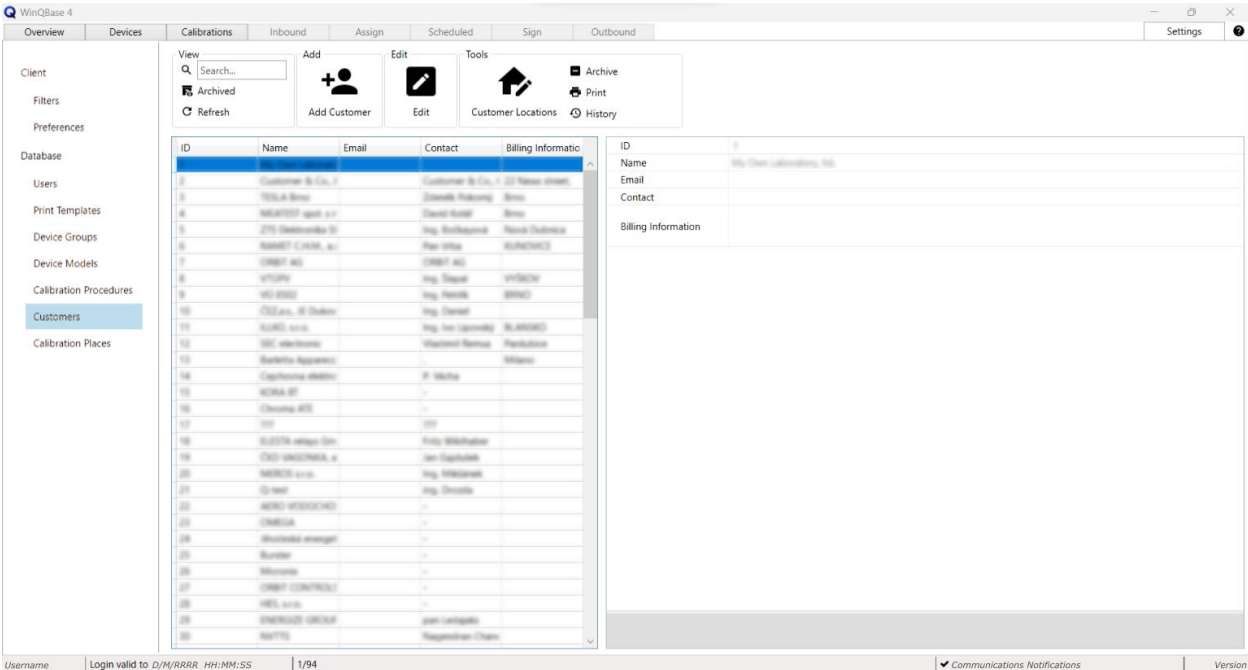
WinQBase 4

Overview | Devices | Calibrations | Inbound | Assign | Scheduled | Sign | Outbound | Settings

Client
Filters
Preferences
Database
Users
Print Templates
Device Groups
Device Models
Calibration Procedures
Customers
Calibration Places

View
Search...
Archived
Refresh

Add
Add Customer

Edit
Edit

Tools
Customer Locations
Archive
Print
History

| ID | Name | Email | Contact | Billing Informatio |
|---|---|---|---|---|
| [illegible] | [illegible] | | | |
| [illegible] | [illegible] | | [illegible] | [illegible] |
| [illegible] | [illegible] | | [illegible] | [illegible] |
| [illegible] | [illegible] | | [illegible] | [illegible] |
| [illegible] | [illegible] | | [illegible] | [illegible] |
| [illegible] | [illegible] | | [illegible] | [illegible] |
| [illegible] | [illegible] | | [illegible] | |
| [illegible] | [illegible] | | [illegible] | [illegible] |
| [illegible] | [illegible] | | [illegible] | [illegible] |
| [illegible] | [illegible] | | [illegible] | |
| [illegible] | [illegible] | | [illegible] | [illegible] |
| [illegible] | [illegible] | | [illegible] | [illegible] |
| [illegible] | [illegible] | | | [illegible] |
| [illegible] | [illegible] | | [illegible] | |
| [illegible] | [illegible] | | | |
| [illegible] | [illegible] | | | |
| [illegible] | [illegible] | | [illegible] | |
| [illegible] | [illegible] | | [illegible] | |
| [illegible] | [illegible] | | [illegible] | |
| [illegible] | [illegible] | | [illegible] | |
| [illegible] | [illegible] | | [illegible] | |
| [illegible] | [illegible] | | | |
| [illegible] | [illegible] | | | |
| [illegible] | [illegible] | | | |
| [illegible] | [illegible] | | | |
| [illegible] | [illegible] | | | |
| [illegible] | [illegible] | | | |
| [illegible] | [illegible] | | | |
| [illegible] | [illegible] | | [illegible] | |
| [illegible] | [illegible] | | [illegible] | |

| ID | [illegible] |
|---|---|
| Name | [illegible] |
| Email | |
| Contact | |
| Billing Information | |

Username | Login valid to D/M/RRRR HH:MM:SS | 1/94 | Communications Notifications | Version